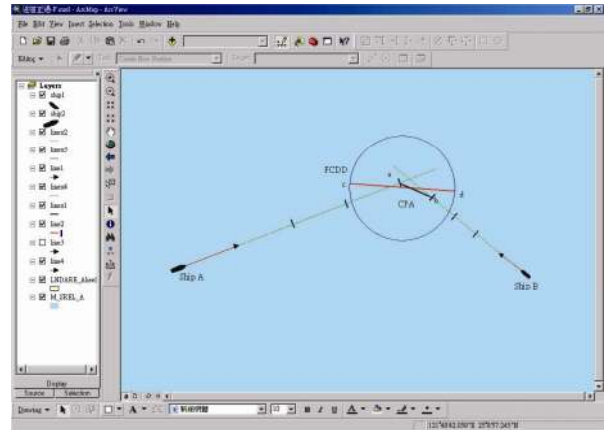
File Edit View Insert Selection Tools Window Help

Editor

Layers
ship1
ship2
lines2
lines5
line1
lines6
lines1
line2
line3
line4
LNDARE_Abeel
M_SREL_A

Display Source Selection

FCDD
c
a
CPA
b
d
Ship A
Ship B

Drawing

10

121°48'42.350"E 25°8'57.245"N